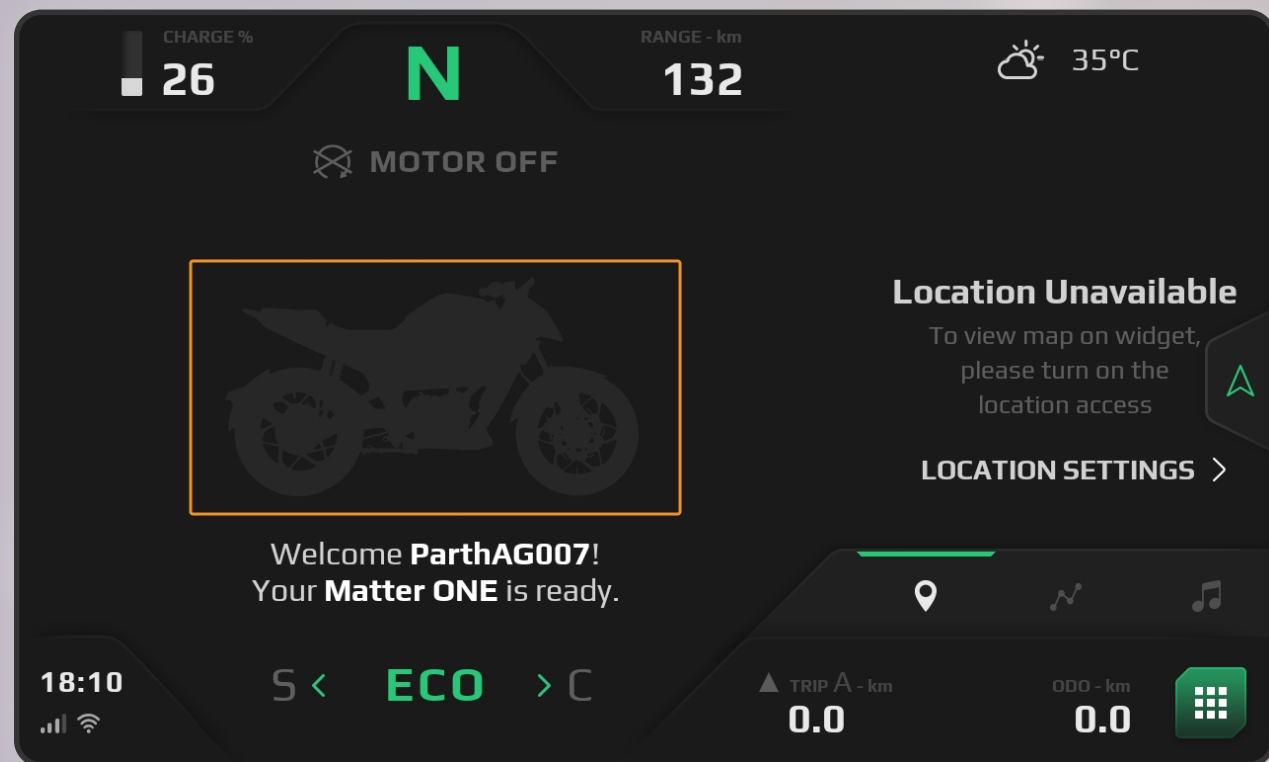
CHARGE %
26

N

RANGE - km
132

35°C

MOTOR OFF

Location Unavailable
To view map on widget, please turn on the location access

LOCATION SETTINGS >

Welcome ParthAG007!
Your Matter ONE is ready.

18:10

S < ECO > C

TRIP A - km
0.0

ODO - km
0.0